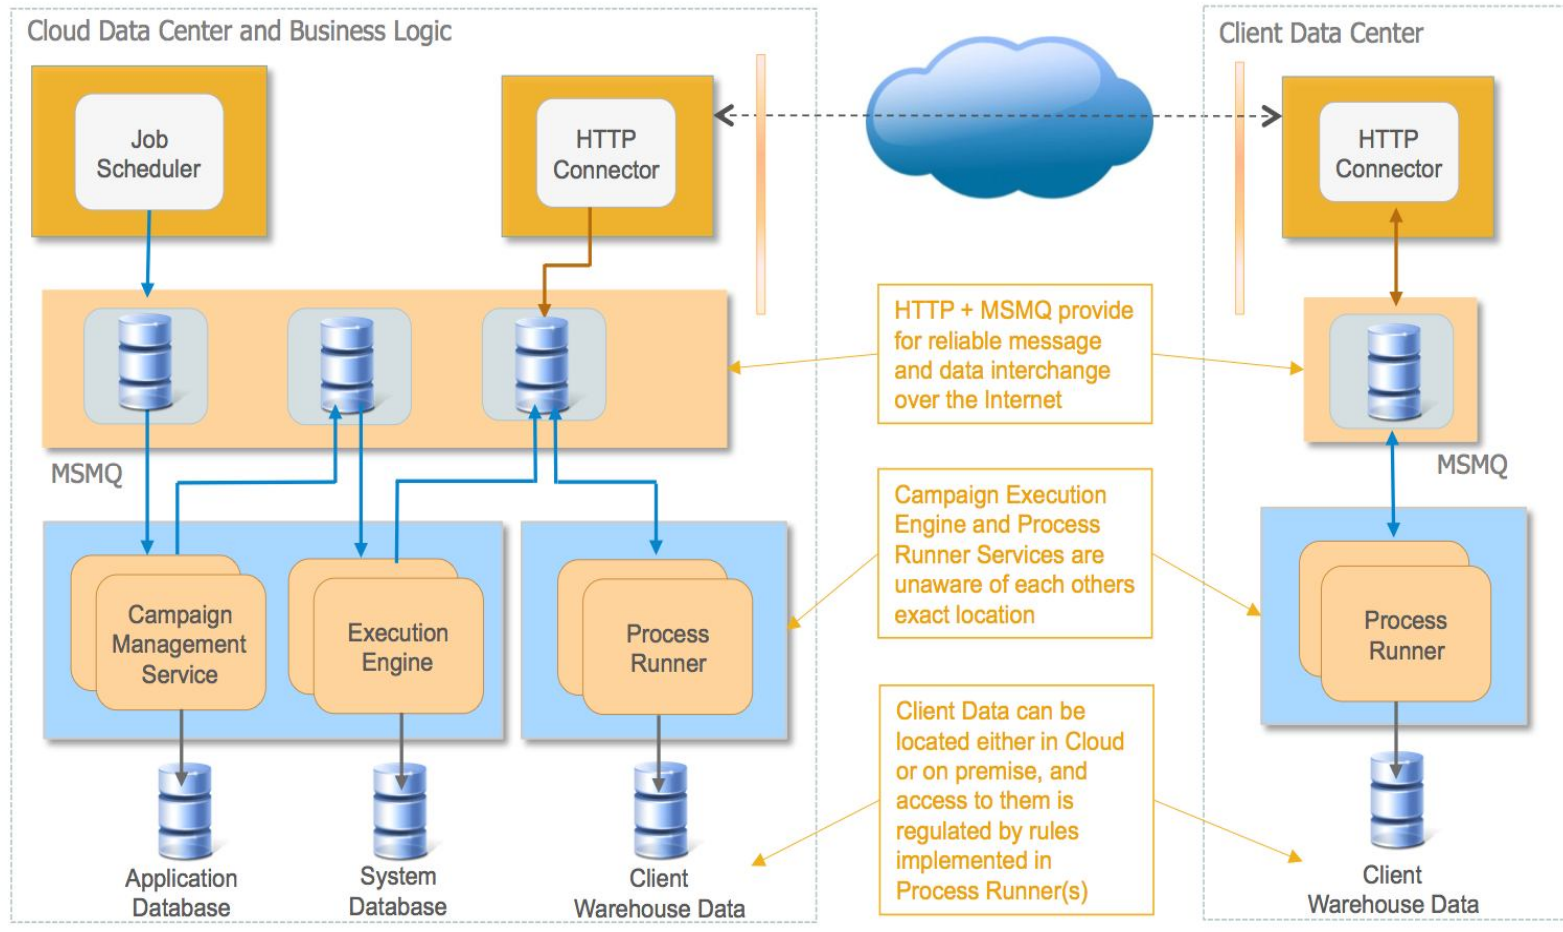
Cloud Data Center and Business Logic

Job Scheduler

HTTP Connector

MSMQ

Campaign Management Service

Execution Engine

Process Runner

Application Database

System Database

Client Warehouse Data

HTTP + MSMQ provide for reliable message and data interchange over the Internet

Campaign Execution Engine and Process Runner Services are unaware of each others exact location

Client Data can be located either in Cloud or on premise, and access to them is regulated by rules implemented in Process Runner(s)

Client Data Center

HTTP Connector

MSMQ

Process Runner

Client Warehouse Data